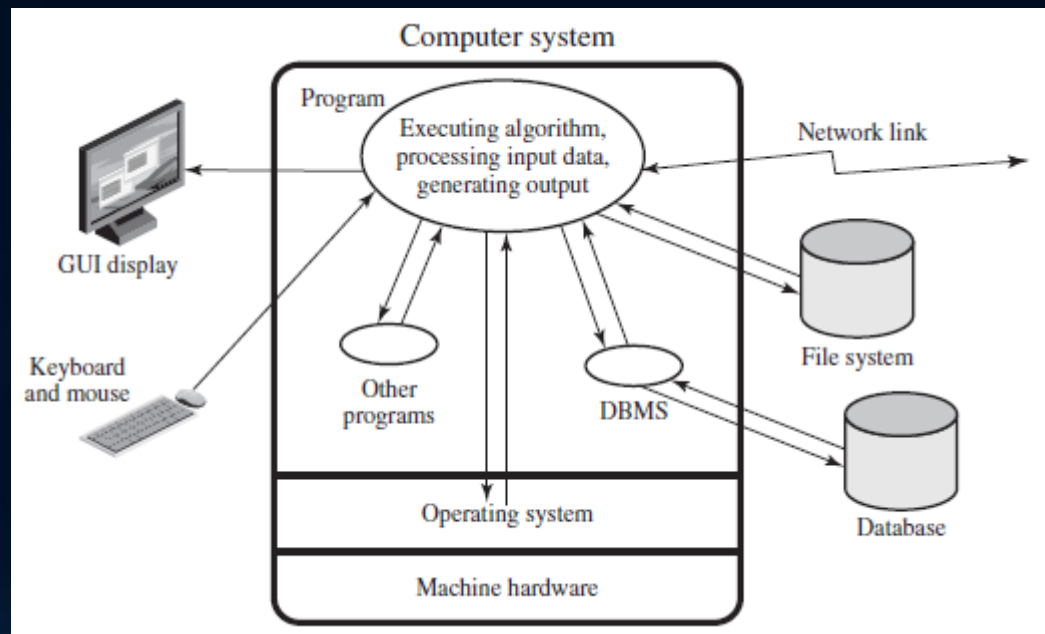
Computer system

Program

Executing algorithm, processing input data, generating output

Network link

GUI display

Keyboard and mouse

Other programs

DBMS

File system

Database

Operating system

Machine hardware